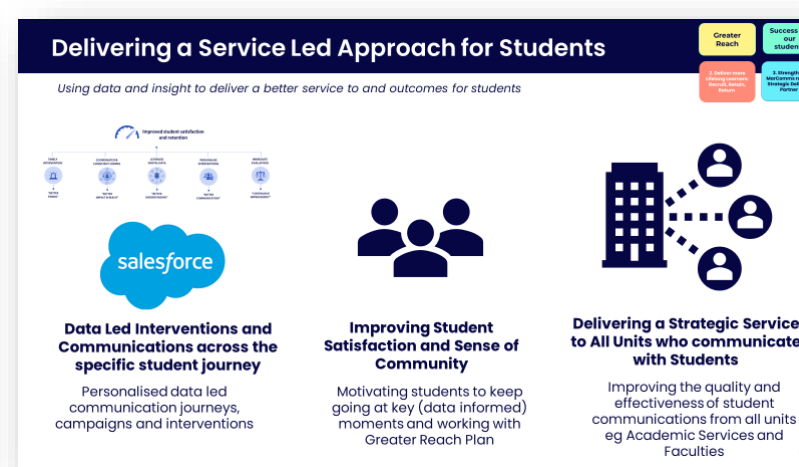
Delivering a Service Led Approach for Students

Using data and insight to deliver a better service to and outcomes for students

Greater Reach

Success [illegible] our student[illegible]

2. Deliver more Lifelong Learners: Recruit, Retain, Return

3. Strength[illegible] MarComms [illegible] Strategic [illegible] Partner

Improved student satisfaction and retention

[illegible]

salesforce

Data Led Interventions and Communications across the specific student journey

Personalised data led communication journeys, campaigns and interventions

Improving Student Satisfaction and Sense of Community

Motivating students to keep going at key (data informed) moments and working with Greater Reach Plan

Delivering a Strategic Service to All Units who communicate with Students

Improving the quality and effectiveness of student communications from all units eg Academic Services and Faculties